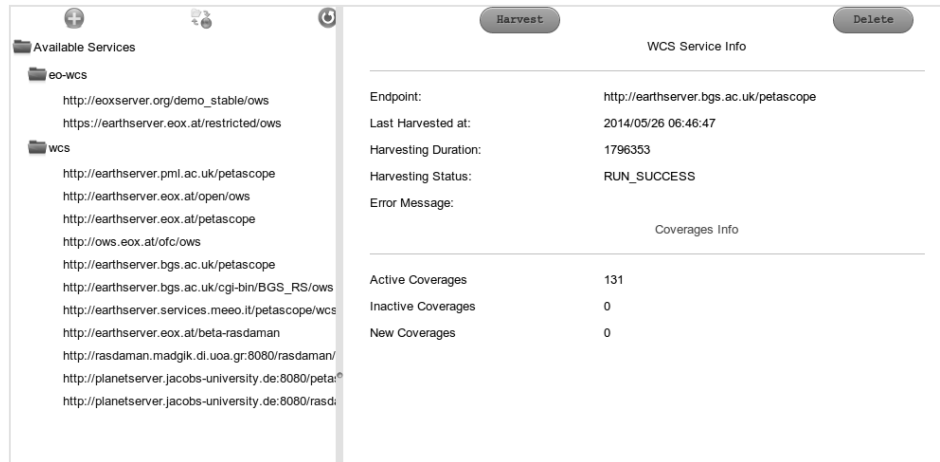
Available Services

eo-wcs

http://eoxserver.org/demo_stable/ows

https://earthserver.eox.at/restricted/ows

wcs

http://earthserver.pml.ac.uk/petascope

http://earthserver.eox.at/open/ows

http://earthserver.eox.at/petascope

http://ows.eox.at/ofc/ows

http://earthserver.bgs.ac.uk/petascope

http://earthserver.bgs.ac.uk/cgi-bin/BGS_RS/ows

http://earthserver.services.meeo.it/petascope/wcs

http://earthserver.eox.at/beta-rasdaman

http://rasdaman.madgik.di.uoa.gr:8080/rasdaman/

http://planetserver.jacobs-university.de:8080/petas

http://planetserver.jacobs-university.de:8080/rasd

Harvest

Delete

WCS Service Info

| | |
|---|---|
| Endpoint: | http://earthserver.bgs.ac.uk/petascope |
| Last Harvested at: | 2014/05/26 06:46:47 |
| Harvesting Duration: | 1796353 |
| Harvesting Status: | RUN_SUCCESS |
| Error Message: | |

Coverages Info

| | |
|---|---|
| Active Coverages | 131 |
| Inactive Coverages | 0 |
| New Coverages | 0 |